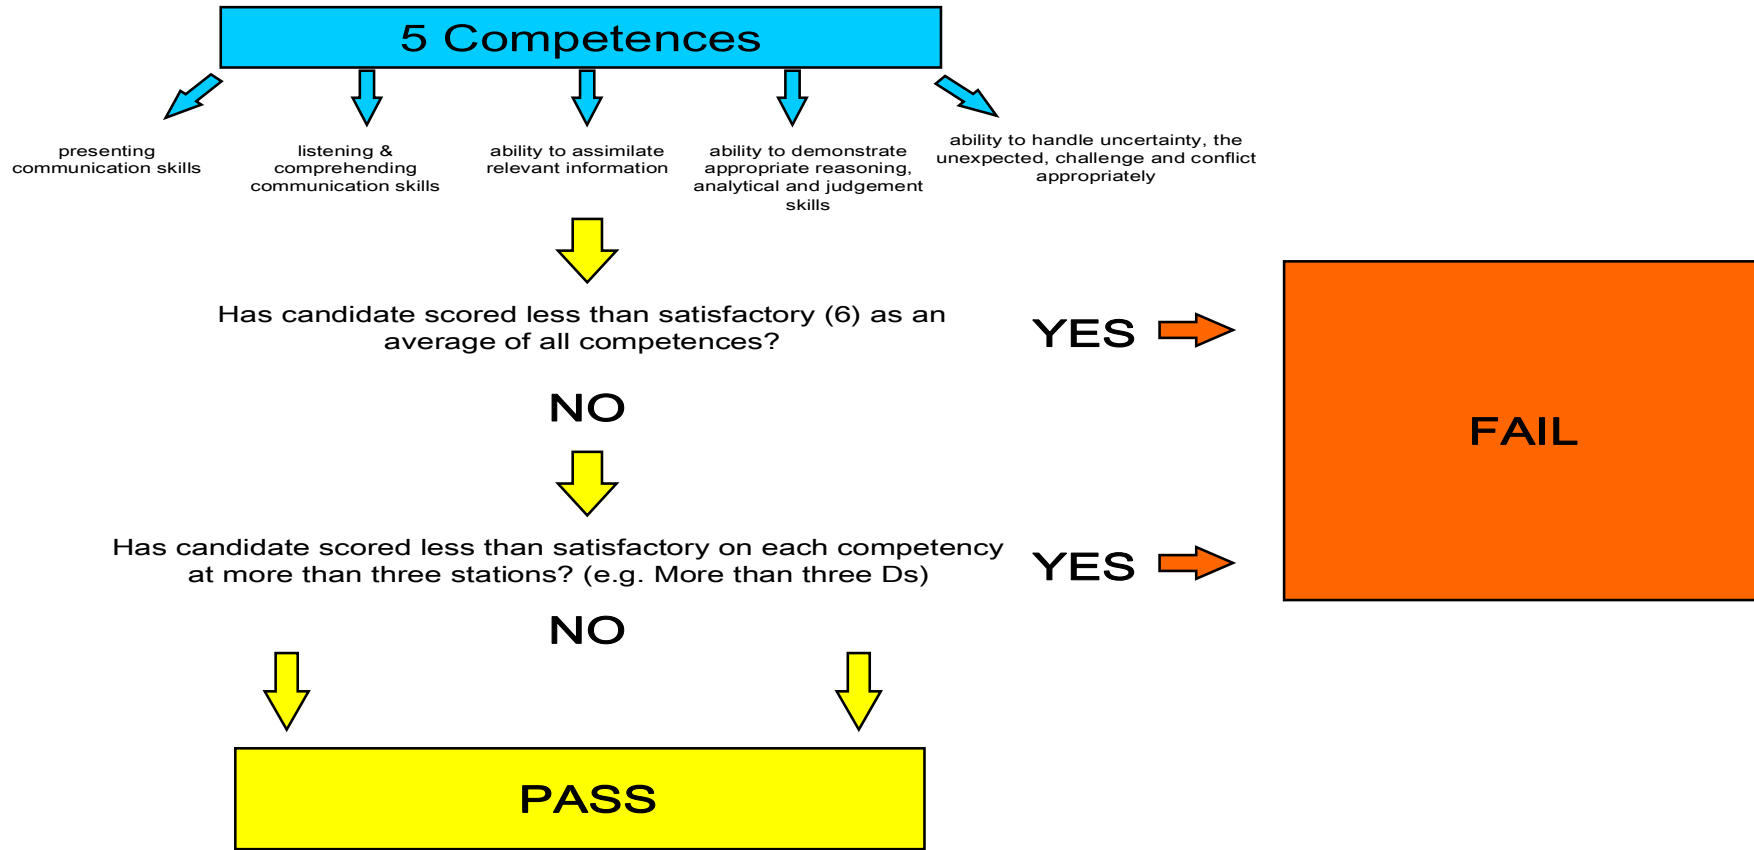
5 Competences

presenting communication skills

listening & comprehending communication skills

ability to assimilate relevant information

ability to demonstrate appropriate reasoning, analytical and judgement skills

ability to handle uncertainty, the unexpected, challenge and conflict appropriately

Has candidate scored less than satisfactory (6) as an average of all competences?

YES

NO

Has candidate scored less than satisfactory on each competency at more than three stations? (e.g. More than three Ds)

YES

FAIL

NO

PASS